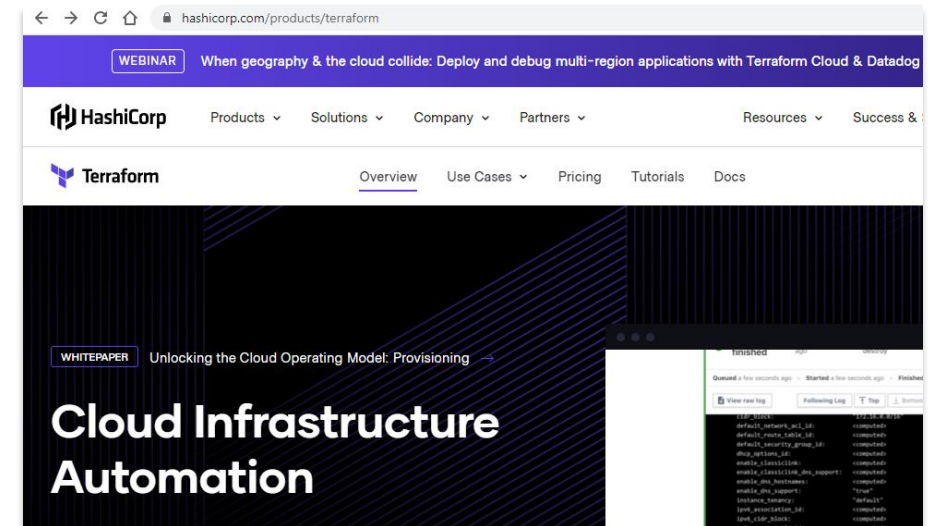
hashicorp.com/products/terraform

WEBINAR When geography & the cloud collide: Deploy and debug multi-region applications with Terraform Cloud & Datadog

HashiCorp Products Solutions Company Partners Resources Success &

Terraform Overview Use Cases Pricing Tutorials Docs

WHITEPAPER Unlocking the Cloud Operating Model: Provisioning →

Cloud Infrastructure Automation

finished

Queued a few seconds ago > Started a few seconds ago > Finished

View raw log Following Log Top Bottom

cidr_block: "172.16.0.0/16"
default_network_acl_id: <computed>
default_route_table_id: <computed>
default_security_group_id: <computed>
dhcp_options_id: <computed>
enable_classiclink: <computed>
enable_classiclink_dns_support: <computed>
enable_dns_hostnames: <computed>
enable_dns_support: "true"
instance_tenancy: "default"
ipv6_association_id: <computed>
ipv6_cidr_block: <computed>